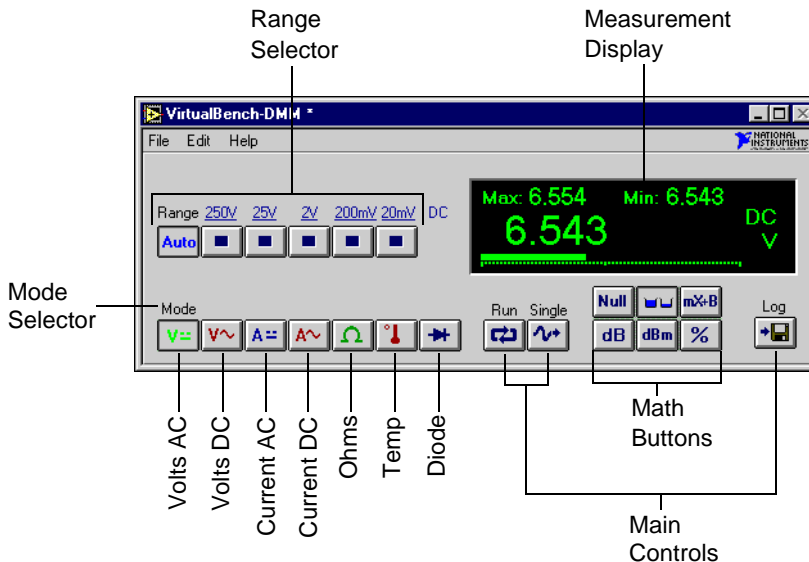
Range Selector

Measurement Display

VirtualBench-DMM *

File Edit Help

NATIONAL INSTRUMENTS

Range 250V 25V 2V 200mV 20mV DC

Auto

Max: 6.554 Min: 6.543

6.543

DC V

Mode Selector

Mode

V= V~ A= A~ Ω

Run Single

Null mX+B

dB dBm %

Log

Volts AC

Volts DC

Current AC

Current DC

Ohms

Temp

Diode

Math Buttons

Main Controls